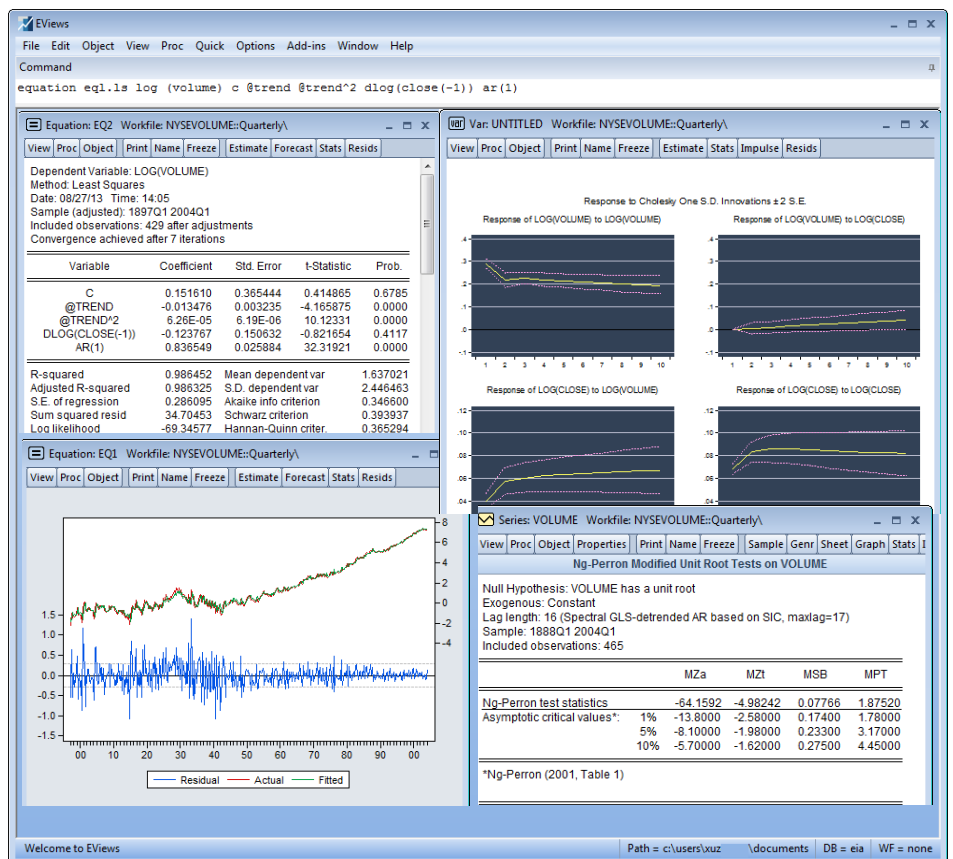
EViews

File Edit Object View Proc Quick Options Add-ins Window Help

Command

equation eq1.ls log (volume) c @trend @trend^2 dlog(close(-1)) ar(1)

Equation: EQ2 Workfile: NYSEVOLUME::Quarterly\

View Proc Object Print Name Freeze Estimate Forecast Stats Resids

Dependent Variable: LOG(VOLUME)
Method: Least Squares
Date: 08/27/13 Time: 14:05
Sample (adjusted): 1897Q1 2004Q1
Included observations: 429 after adjustments
Convergence achieved after 7 iterations

| Variable | Coefficient | Std. Error | t-Statistic | Prob. |
|---|---|---|---|---|
| C | 0.151610 | 0.365444 | 0.414865 | 0.6785 |
| @TREND | -0.013476 | 0.003235 | -4.165875 | 0.0000 |
| @TREND^2 | 6.26E-05 | 6.19E-06 | 10.12331 | 0.0000 |
| DLOG(CLOSE(-1)) | -0.123767 | 0.150632 | -0.821654 | 0.4117 |
| AR(1) | 0.836549 | 0.025884 | 32.31921 | 0.0000 |

| | | | |
|---|---|---|---|
| R-squared | 0.986452 | Mean dependent var | 1.637021 |
| Adjusted R-squared | 0.986325 | S.D. dependent var | 2.446463 |
| S.E. of regression | 0.286095 | Akaike info criterion | 0.346600 |
| Sum squared resid | 34.70453 | Schwarz criterion | 0.393937 |
| Log likelihood | -69.34577 | Hannan-Quinn criter. | 0.365294 |

Var: UNTITLED Workfile: NYSEVOLUME::Quarterly\

View Proc Object Print Name Freeze Estimate Stats Impulse Resids

Response to Cholesky One S.D. Innovations ± 2 S.E.

Response of LOG(VOLUME) to LOG(VOLUME)

.4 .3 .2 .1 .0 -.1
1 2 3 4 5 6 7 8 9 10

Response of LOG(VOLUME) to LOG(CLOSE)

.4 .3 .2 .1 .0 -.1
1 2 3 4 5 6 7 8 9 10

Response of LOG(CLOSE) to LOG(VOLUME)

.12 .10 .08 .06 .04

Response of LOG(CLOSE) to LOG(CLOSE)

.12 .10 .08 .06 .04

Equation: EQ1 Workfile: NYSEVOLUME::Quarterly\

View Proc Object Print Name Freeze Estimate Forecast Stats Resids

8 6 4 2 0 -2 -4
1.5 1.0 0.5 0.0 -0.5 -1.0 -1.5
00 10 20 30 40 50 60 70 80 90 00

Residual Actual Fitted

Series: VOLUME Workfile: NYSEVOLUME::Quarterly\

View Proc Object Properties Print Name Freeze Sample Genr Sheet Graph Stats I

Ng-Perron Modified Unit Root Tests on VOLUME

Null Hypothesis: VOLUME has a unit root
Exogenous: Constant
Lag length: 16 (Spectral GLS-detrended AR based on SIC, maxlag=17)
Sample: 1888Q1 2004Q1
Included observations: 465

| | | MZa | MZt | MSB | MPT |
|---|---|---|---|---|---|
| Ng-Perron test statistics | | -64.1592 | -4.98242 | 0.07766 | 1.87520 |
| Asymptotic critical values*: | 1% | -13.8000 | -2.58000 | 0.17400 | 1.78000 |
| | 5% | -8.10000 | -1.98000 | 0.23300 | 3.17000 |
| | 10% | -5.70000 | -1.62000 | 0.27500 | 4.45000 |

*Ng-Perron (2001, Table 1)

Welcome to EViews Path = c:\users\xuz \documents DB = eia WF = none